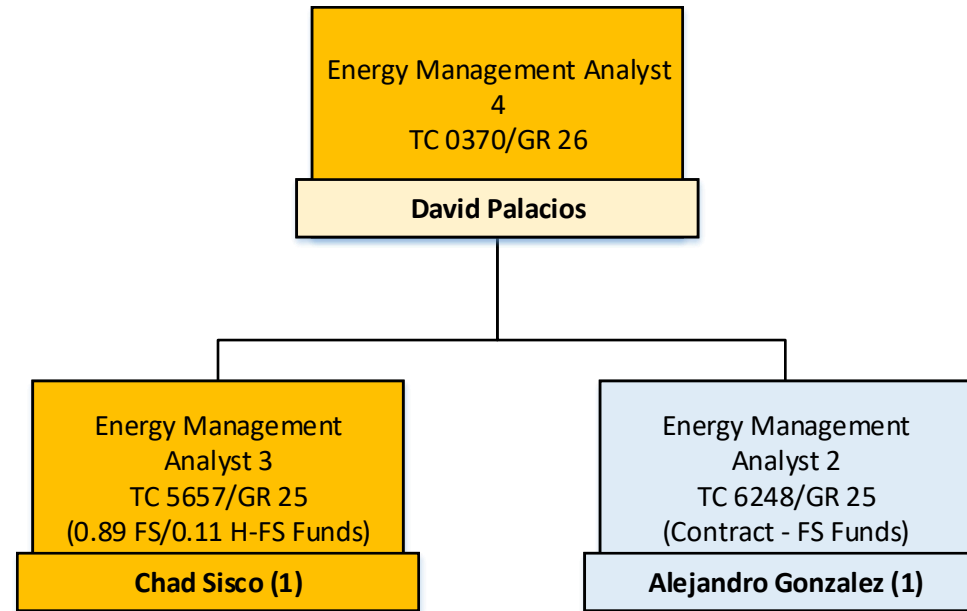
Energy Management Analyst 4
TC 0370/GR 26

David Palacios

Energy Management Analyst 3
TC 5657/GR 25
(0.89 FS/0.11 H-FS Funds)

Chad Sisco (1)

Energy Management Analyst 2
TC 6248/GR 25
(Contract - FS Funds)

Alejandro Gonzalez (1)